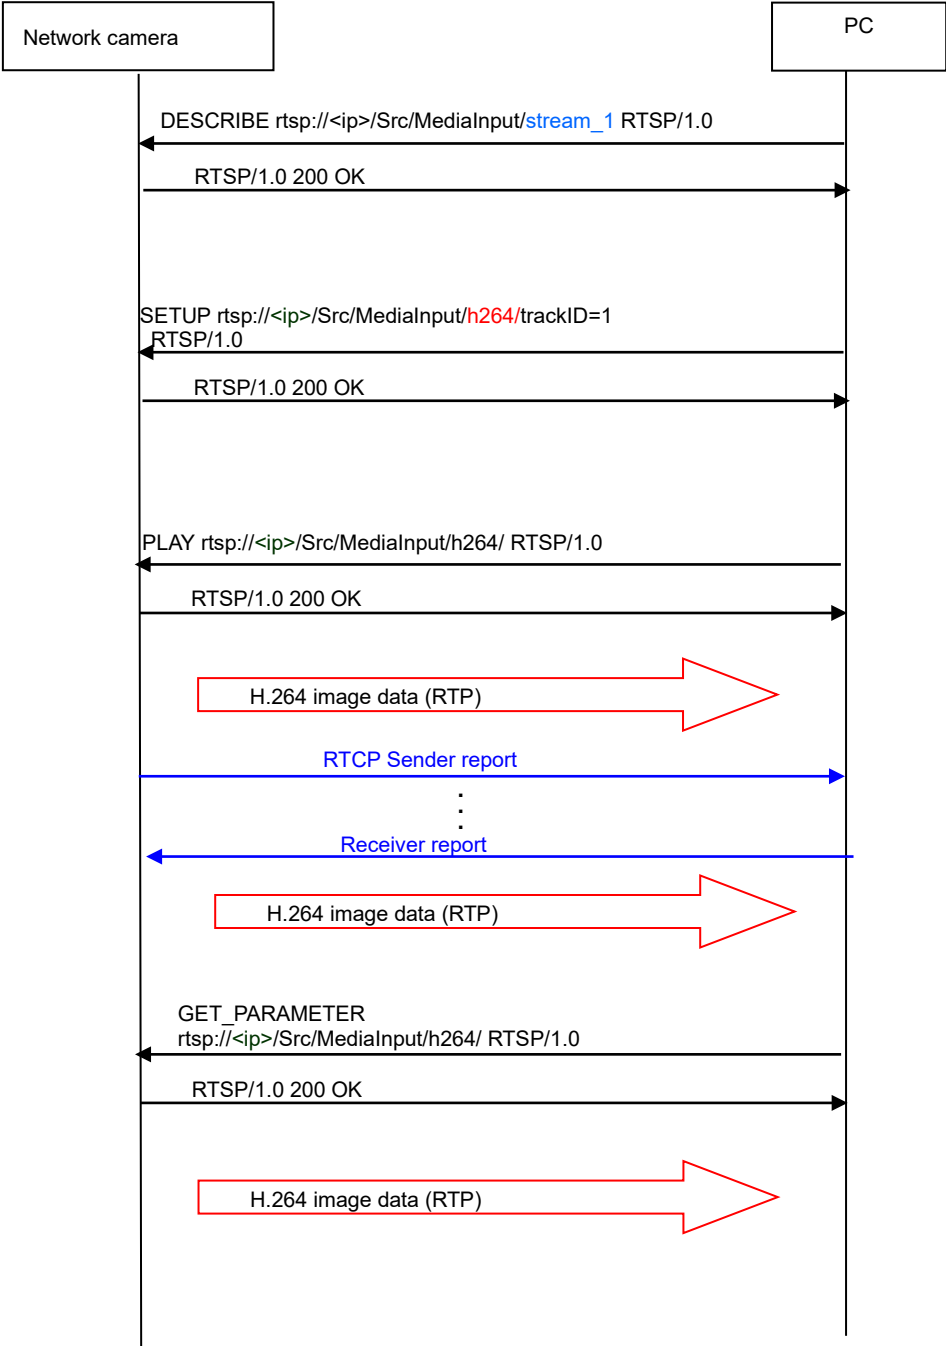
Network camera

PC

DESCRIBE rtsp://<ip>/Src/MediaInput/stream_1 RTSP/1.0

RTSP/1.0 200 OK

SETUP rtsp://<ip>/Src/MediaInput/h264/trackID=1 RTSP/1.0

RTSP/1.0 200 OK

PLAY rtsp://<ip>/Src/MediaInput/h264/ RTSP/1.0

RTSP/1.0 200 OK

H.264 image data (RTP)

RTCP Sender report

Receiver report

H.264 image data (RTP)

GET_PARAMETER rtsp://<ip>/Src/MediaInput/h264/ RTSP/1.0

RTSP/1.0 200 OK

H.264 image data (RTP)